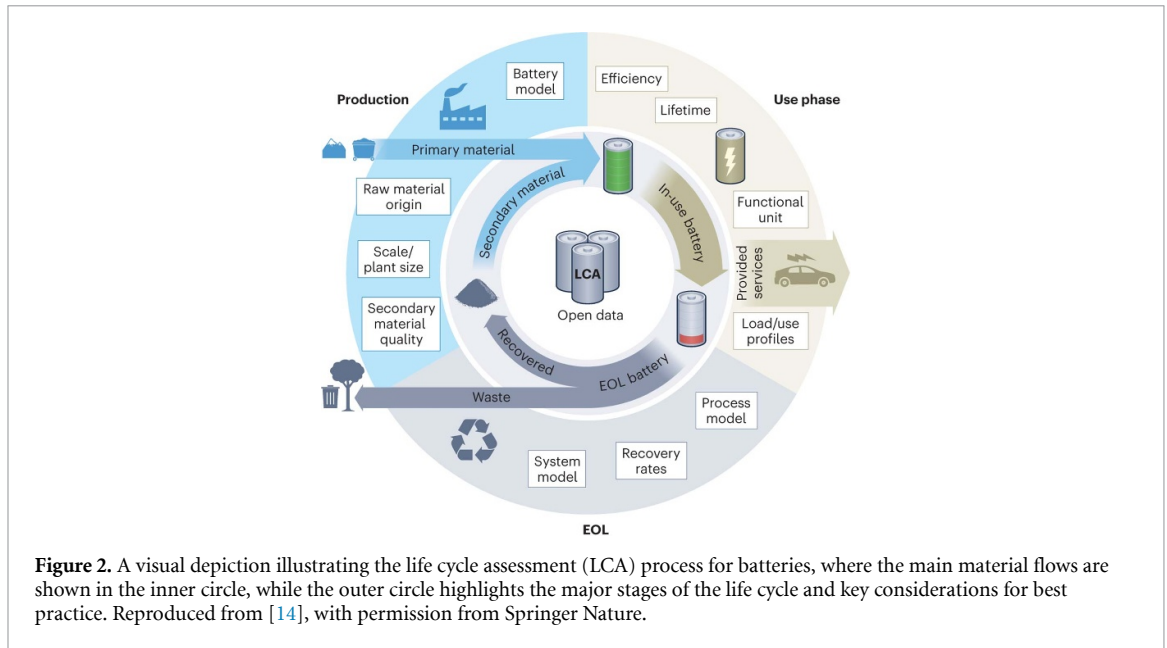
Production

Battery model

Efficiency

Lifetime

Use phase

Primary material

Secondary material

In-use battery

Raw material origin

Functional unit

Scale/ plant size

LCA

Open data

Provided services

Secondary material quality

Load/use profiles

Recovered

EOL battery

Waste

Process model

System model

Recovery rates

EOL

**Figure 2.** A visual depiction illustrating the life cycle assessment (LCA) process for batteries, where the main material flows are shown in the inner circle, while the outer circle highlights the major stages of the life cycle and key considerations for best practice. Reproduced from [14], with permission from Springer Nature.